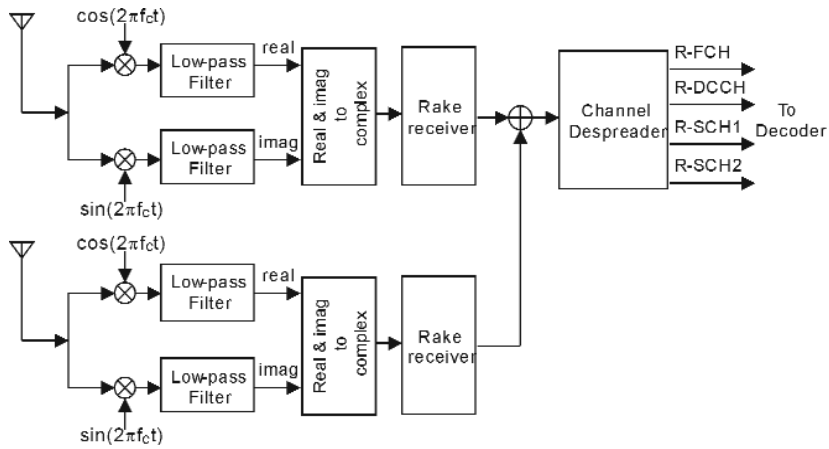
$\cos(2\pi f_c t)$

Low-pass Filter

real

Real & imag to complex

Rake receiver

Low-pass Filter

imag

$\sin(2\pi f_c t)$

Channel Despreader

R-FCH

R-DCCH

R-SCH1

R-SCH2

To Decoder

$\cos(2\pi f_c t)$

Low-pass Filter

real

Real & imag to complex

Rake receiver

Low-pass Filter

imag

$\sin(2\pi f_c t)$